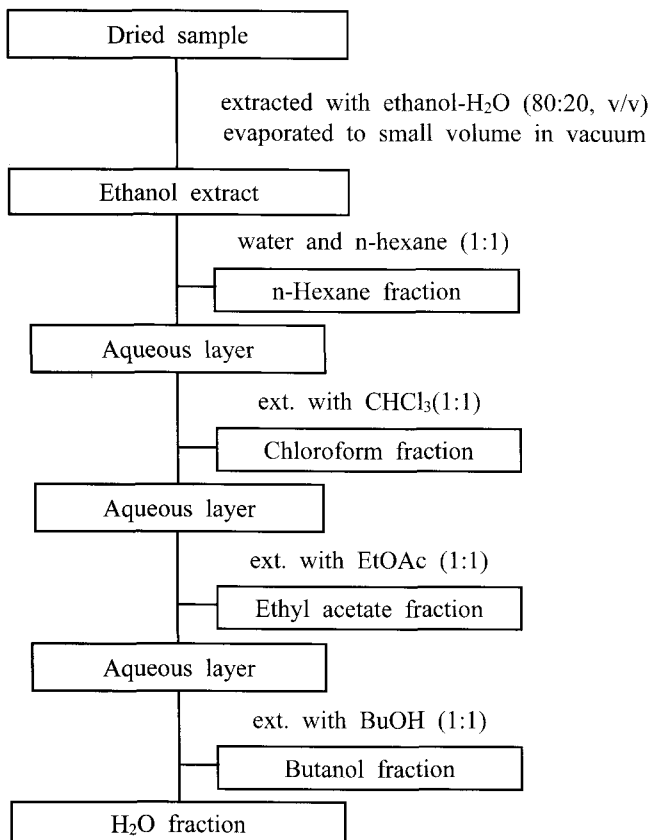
Dried sample

extracted with ethanol-$H_2O$ (80:20, v/v)
evaporated to small volume in vacuum

Ethanol extract

water and n-hexane (1:1)

n-Hexane fraction

Aqueous layer

ext. with $CHCl_3$(1:1)

Chloroform fraction

Aqueous layer

ext. with EtOAc (1:1)

Ethyl acetate fraction

Aqueous layer

ext. with BuOH (1:1)

Butanol fraction

$H_2O$ fraction